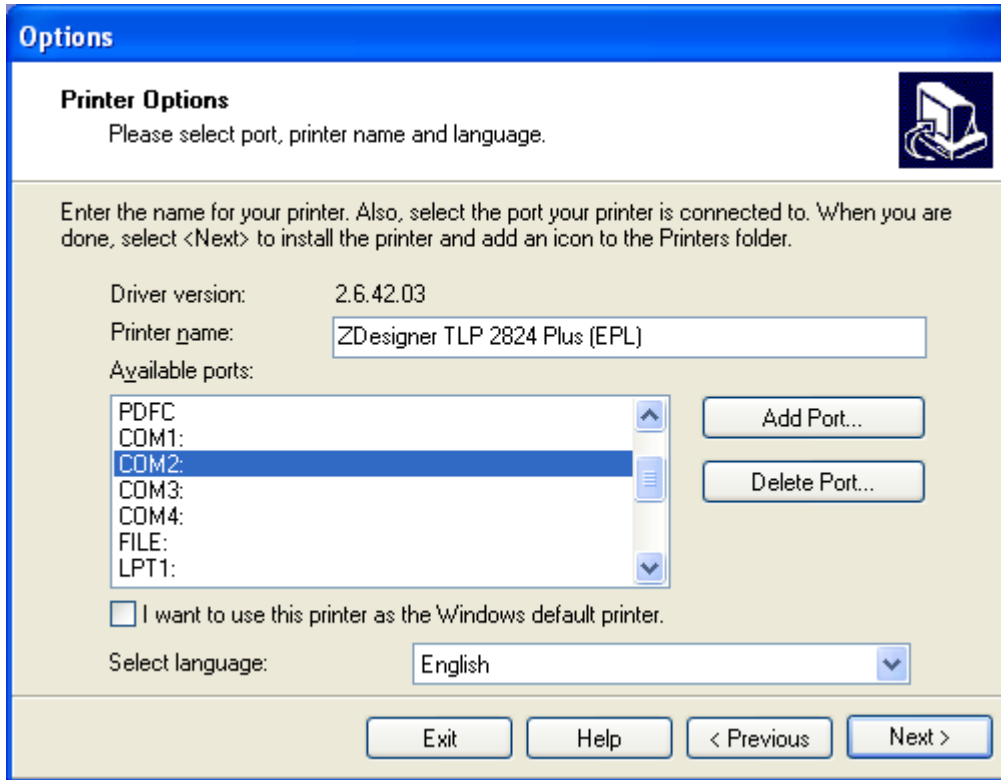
Options

Printer Options
Please select port, printer name and language.

Enter the name for your printer. Also, select the port your printer is connected to. When you are done, select <Next> to install the printer and add an icon to the Printers folder.

Driver version: 2.6.42.03
Printer name: ZDesigner TLP 2824 Plus (EPL)
Available ports:
PDFC
COM1:
COM2:
COM3:
COM4:
FILE:
LPT1:

Add Port...
Delete Port...

I want to use this printer as the Windows default printer.

Select language: English

Exit
Help
< Previous
Next >